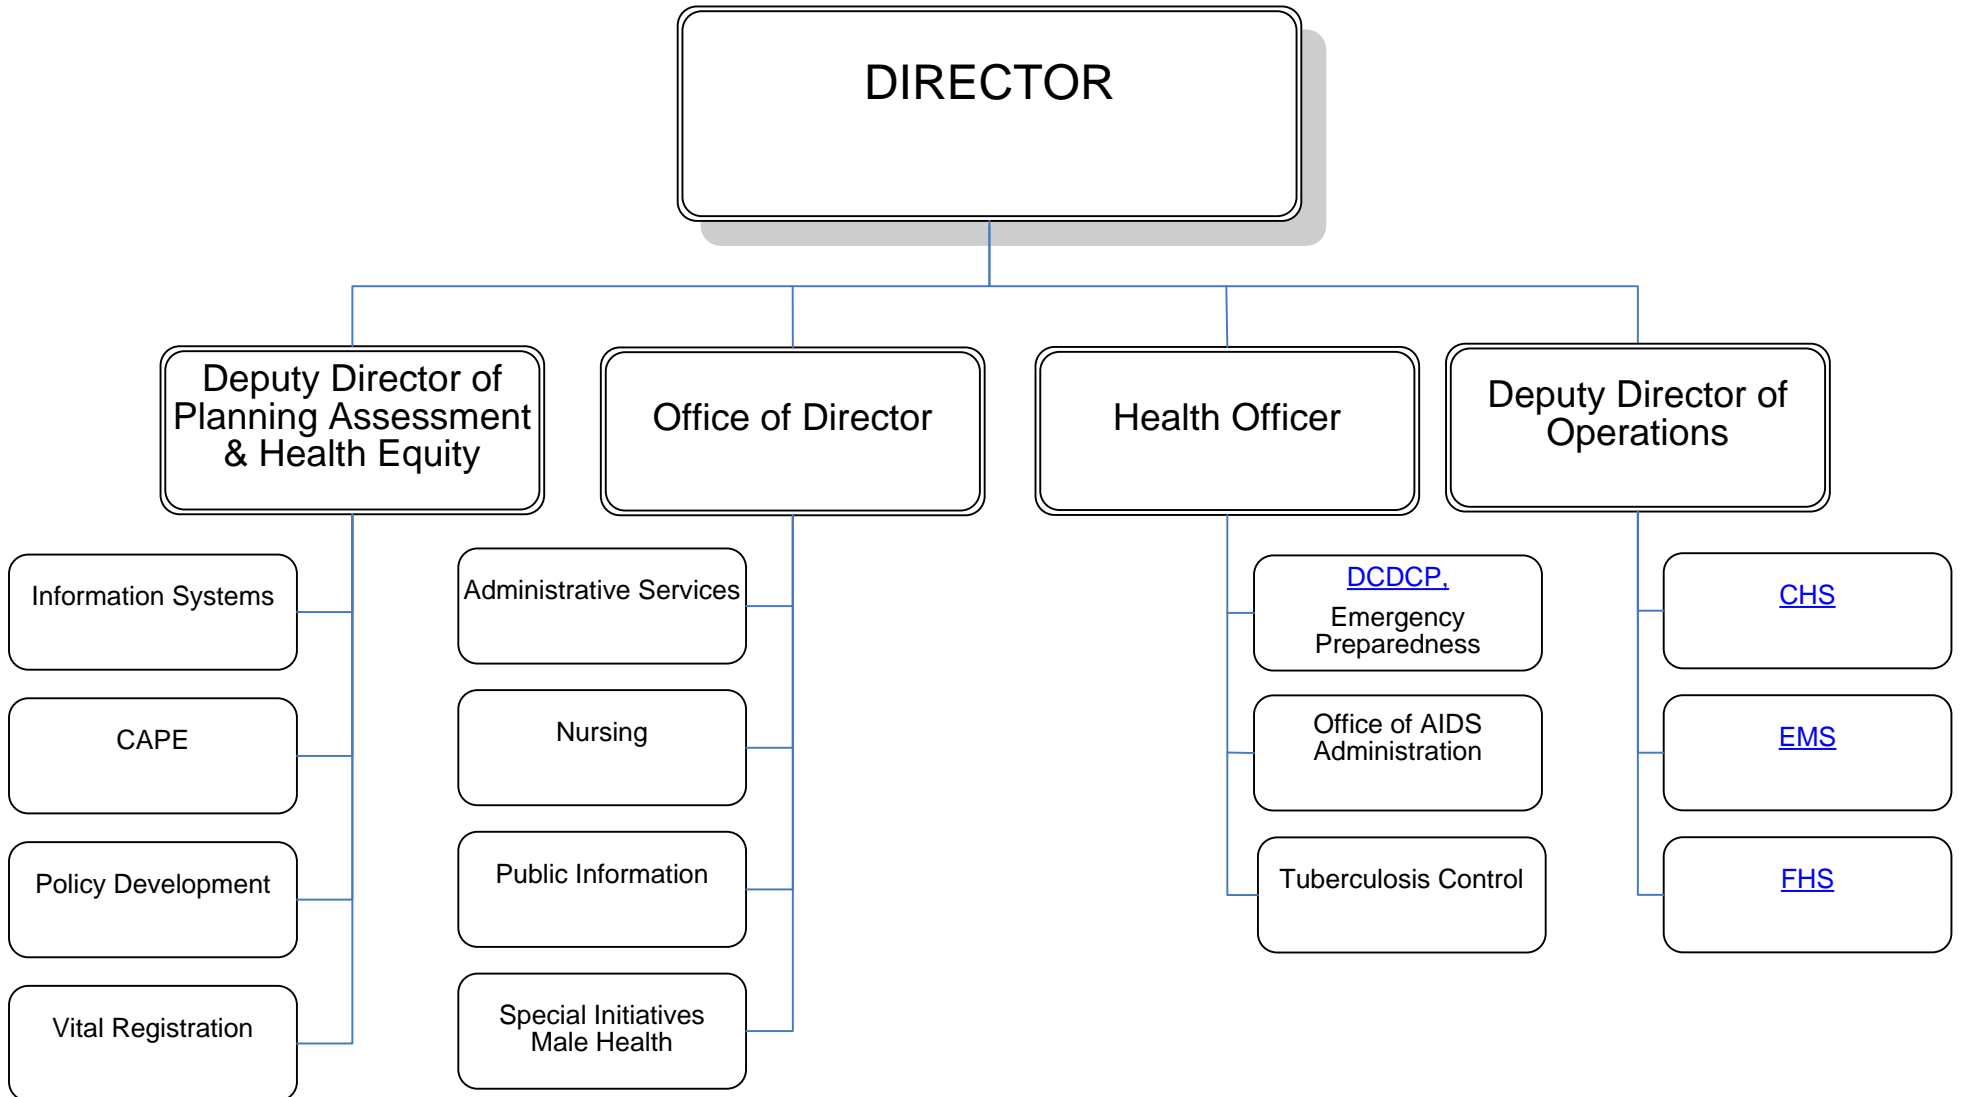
DIRECTOR

Deputy Director of Planning Assessment & Health Equity

Information Systems

CAPE

Policy Development

Vital Registration

Office of Director

Administrative Services

Nursing

Public Information

Special Initiatives Male Health

Health Officer

DCDCP, Emergency Preparedness

Office of AIDS Administration

Tuberculosis Control

Deputy Director of Operations

CHS

EMS

FHS